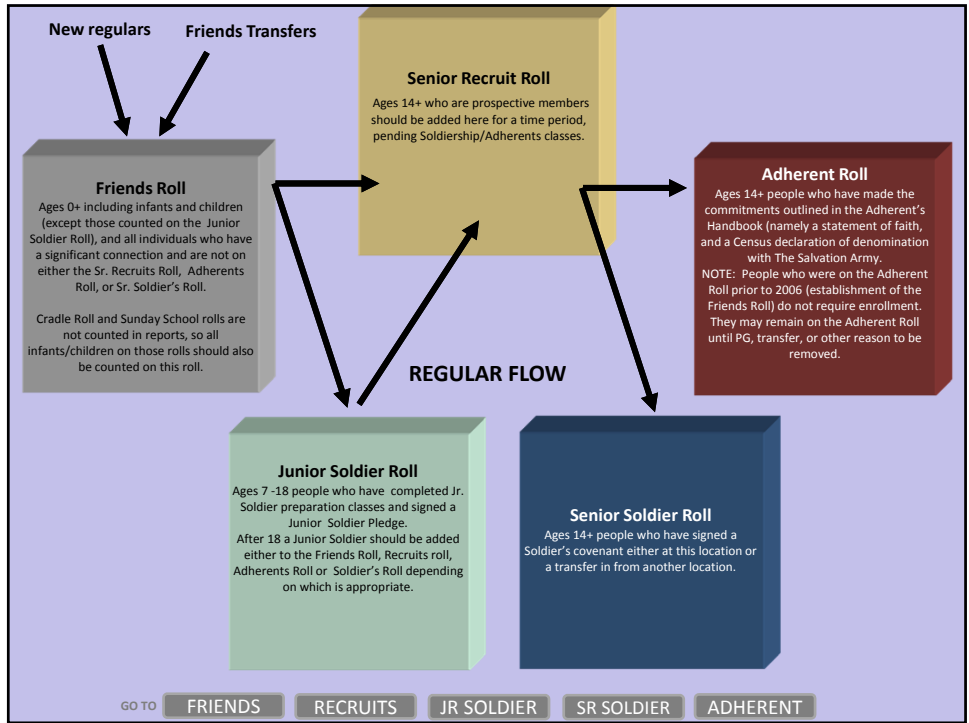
New regulars

Friends Transfers

Senior Recruit Roll
Ages 14+ who are prospective members should be added here for a time period, pending Soldiership/Adherents classes.

Friends Roll
Ages 0+ including infants and children (except those counted on the Junior Soldier Roll), and all individuals who have a significant connection and are not on either the Sr. Recruits Roll, Adherents Roll, or Sr. Soldier's Roll.

Cradle Roll and Sunday School rolls are not counted in reports, so all infants/children on those rolls should also be counted on this roll.

Adherent Roll
Ages 14+ people who have made the commitments outlined in the Adherent's Handbook (namely a statement of faith, and a Census declaration of denomination with The Salvation Army.
NOTE: People who were on the Adherent Roll prior to 2006 (establishment of the Friends Roll) do not require enrollment. They may remain on the Adherent Roll until PG, transfer, or other reason to be removed.

REGULAR FLOW

Junior Soldier Roll
Ages 7 -18 people who have completed Jr. Soldier preparation classes and signed a Junior Soldier Pledge.
After 18 a Junior Soldier should be added either to the Friends Roll, Recruits roll, Adherents Roll or Soldier's Roll depending on which is appropriate.

Senior Soldier Roll
Ages 14+ people who have signed a Soldier's covenant either at this location or a transfer in from another location.

GO TO FRIENDS RECRUITS JR SOLDIER SR SOLDIER ADHERENT